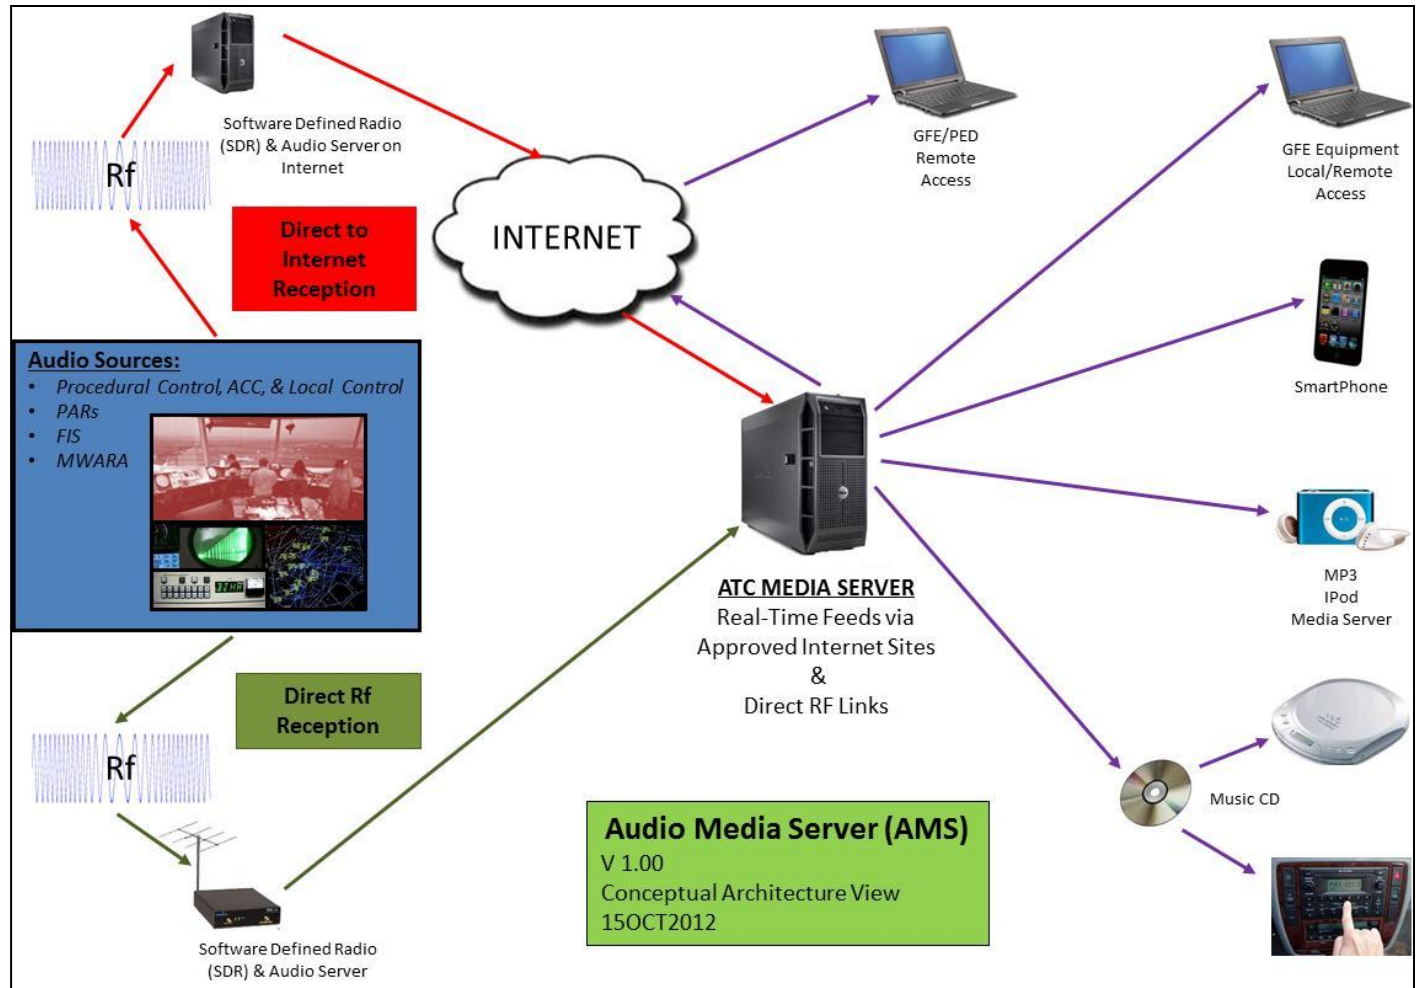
Software Defined Radio (SDR) & Audio Server on Internet

Rf

Direct to Internet Reception

INTERNET

GFE/PED Remote Access

GFE Equipment Local/Remote Access

SmartPhone

Audio Sources:
- Procedural Control, ACC, & Local Control
- PARs
- FIS
- MWARA

ATC MEDIA SERVER
Real-Time Feeds via Approved Internet Sites
&
Direct RF Links

MP3
IPod
Media Server

Direct Rf Reception

Rf

Music CD

Audio Media Server (AMS)
V 1.00
Conceptual Architecture View
15OCT2012

Software Defined Radio (SDR) & Audio Server